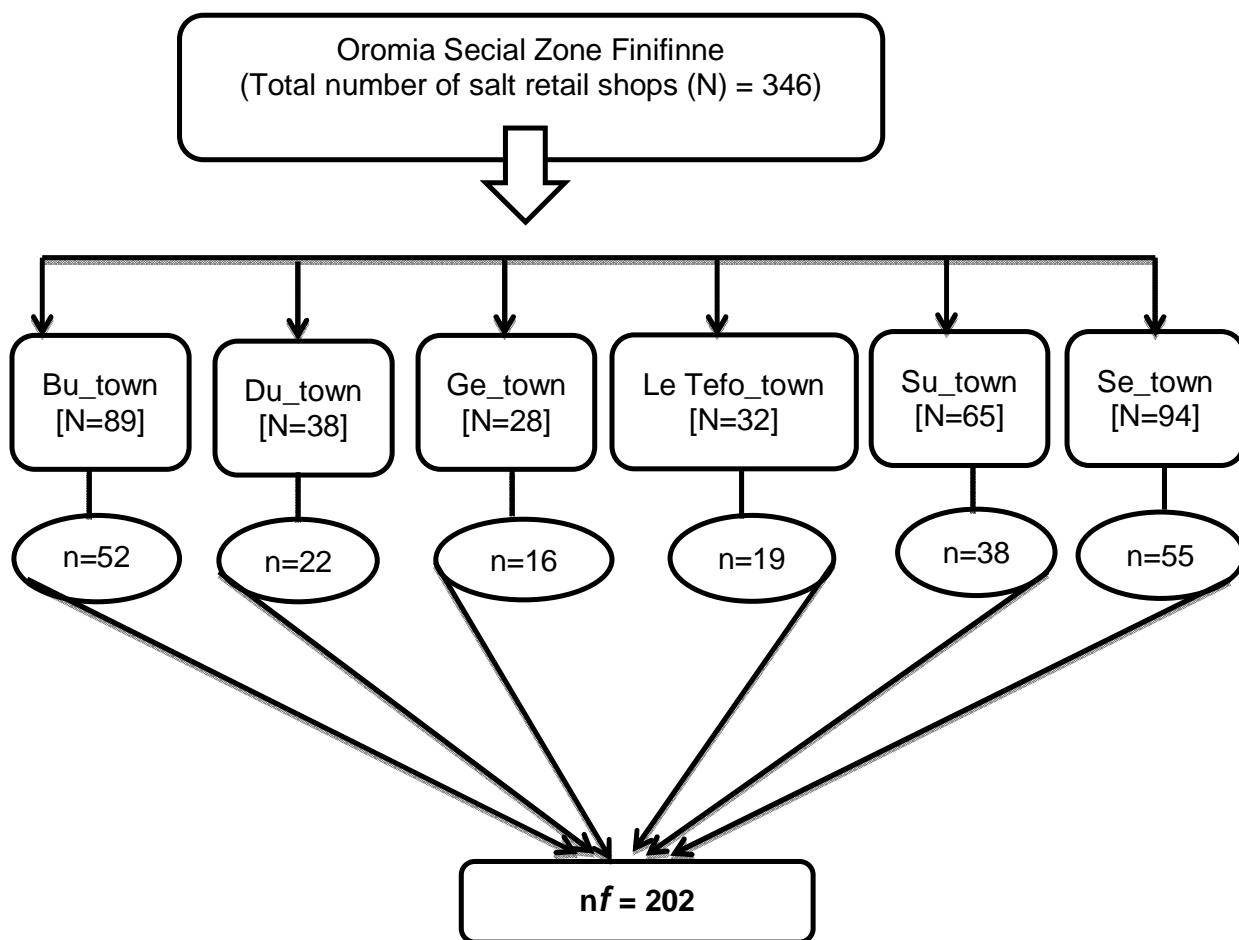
Oromia Secial Zone Finifinne
(Total number of salt retail shops (N) = 346)

Bu_town
[N=89]

Du_town
[N=38]

Ge_town
[N=28]

Le Tefo_town
[N=32]

Su_town
[N=65]

Se_town
[N=94]

n=52

n=22

n=16

n=19

n=38

n=55

n*f* = 202